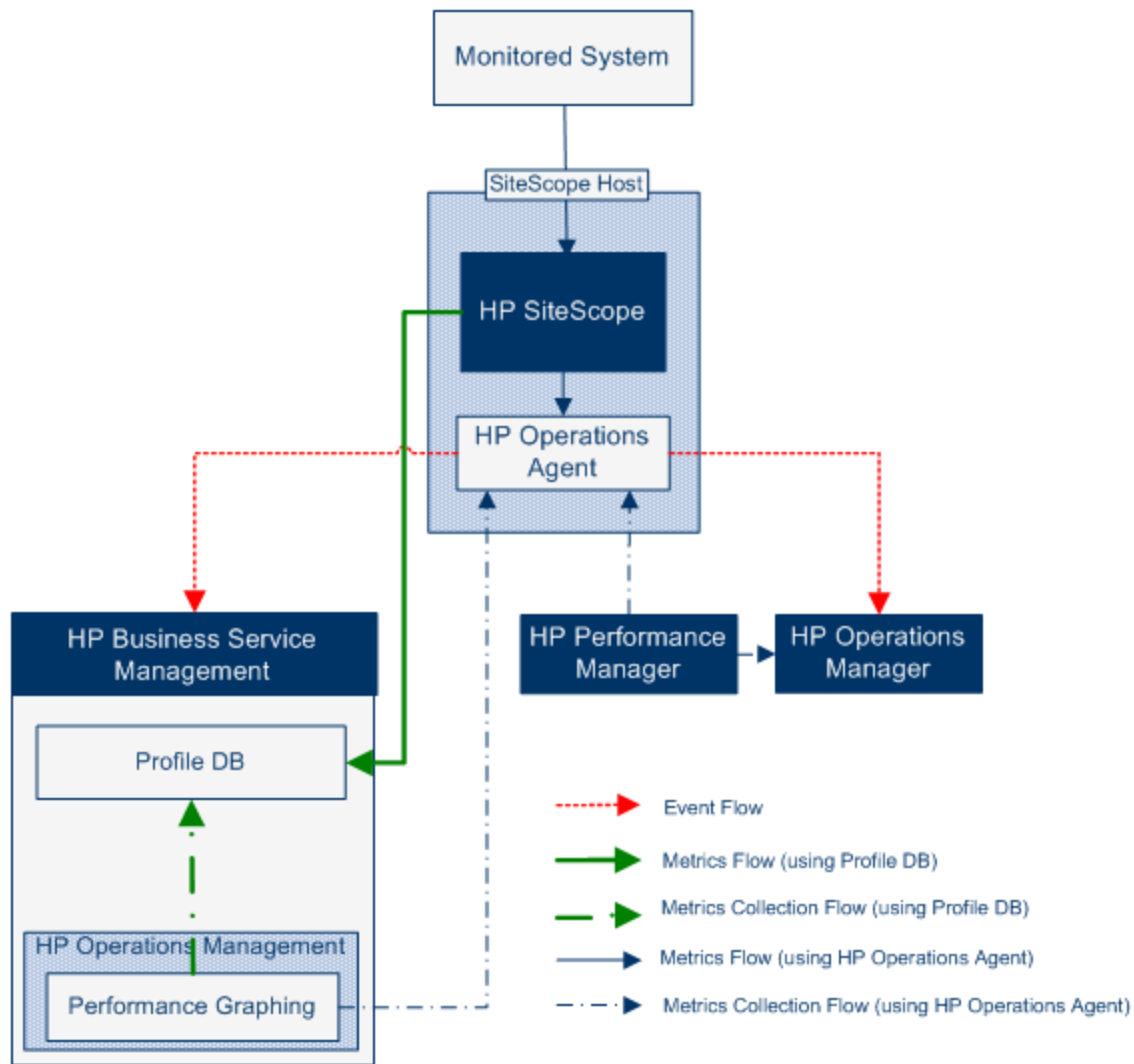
Monitored System

SiteScope Host

HP SiteScope

HP Operations Agent

HP Business Service Management

Profile DB

HP Operations Management

Performance Graphing

HP Performance Manager

HP Operations Manager

Event Flow

Metrics Flow (using Profile DB)

Metrics Collection Flow (using Profile DB)

Metrics Flow (using HP Operations Agent)

Metrics Collection Flow (using HP Operations Agent)